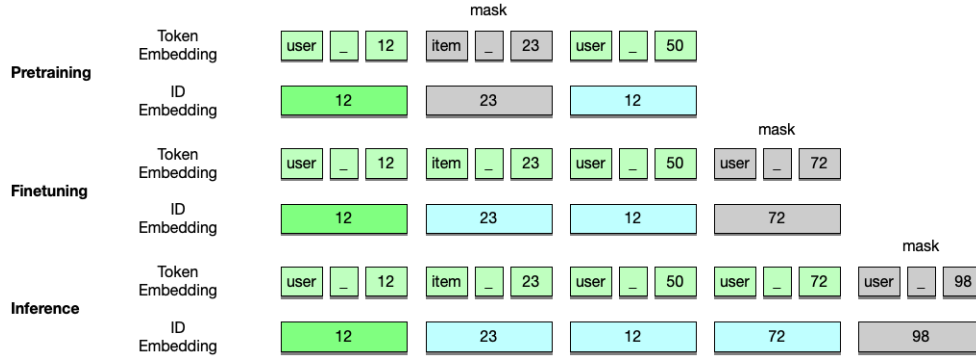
mask

Pretraining

Token Embedding
user _ 12 | item _ 23 | user _ 50

ID Embedding
12 | 23 | 12

mask

Finetuning

Token Embedding
user _ 12 | item _ 23 | user _ 50 | user _ 72

ID Embedding
12 | 23 | 12 | 72

mask

Inference

Token Embedding
user _ 12 | item _ 23 | user _ 50 | user _ 72 | user _ 98

ID Embedding
12 | 23 | 12 | 72 | 98